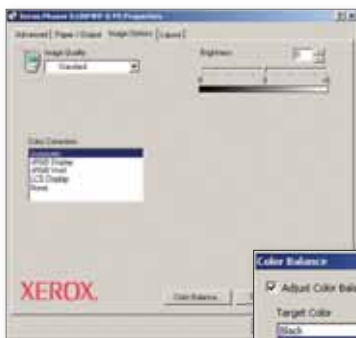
Xerox Phaser 6180MFP-D PS Properties

Advanced | Paper / Output | Image Options | Layout

Image Quality
Standard

Brightness
0

Color Correction
Automatic
sRGB Display
sRGB Vivid
LCD Display
None

XEROX.

Color Balance...

Color Balance
Adjust Color Bala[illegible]
Target Color
Black